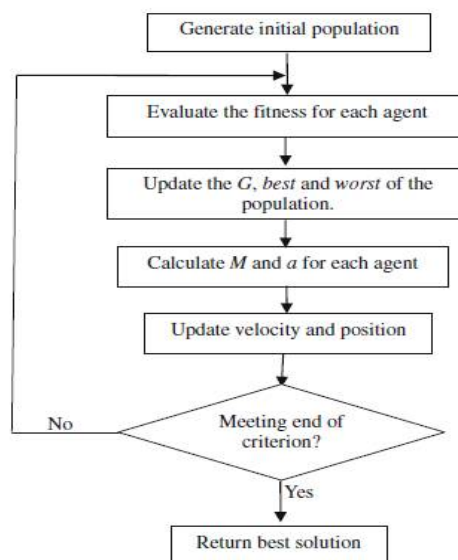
Generate initial population

Evaluate the fitness for each agent

Update the G, best and worst of the population.

Calculate M and a for each agent

Update velocity and position

Meeting end of criterion?

No

Yes

Return best solution